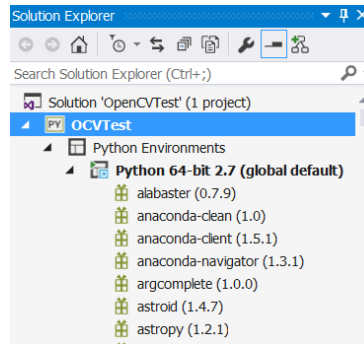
Solution Explorer

Search Solution Explorer (Ctrl+;)

Solution 'OpenCVTest' (1 project)

PY OCVTest

Python Environments

Python 64-bit 2.7 (global default)

alabaster (0.7.9)

anaconda-clean (1.0)

anaconda-client (1.5.1)

anaconda-navigator (1.3.1)

argcomplete (1.0.0)

astroid (1.4.7)

astropy (1.2.1)